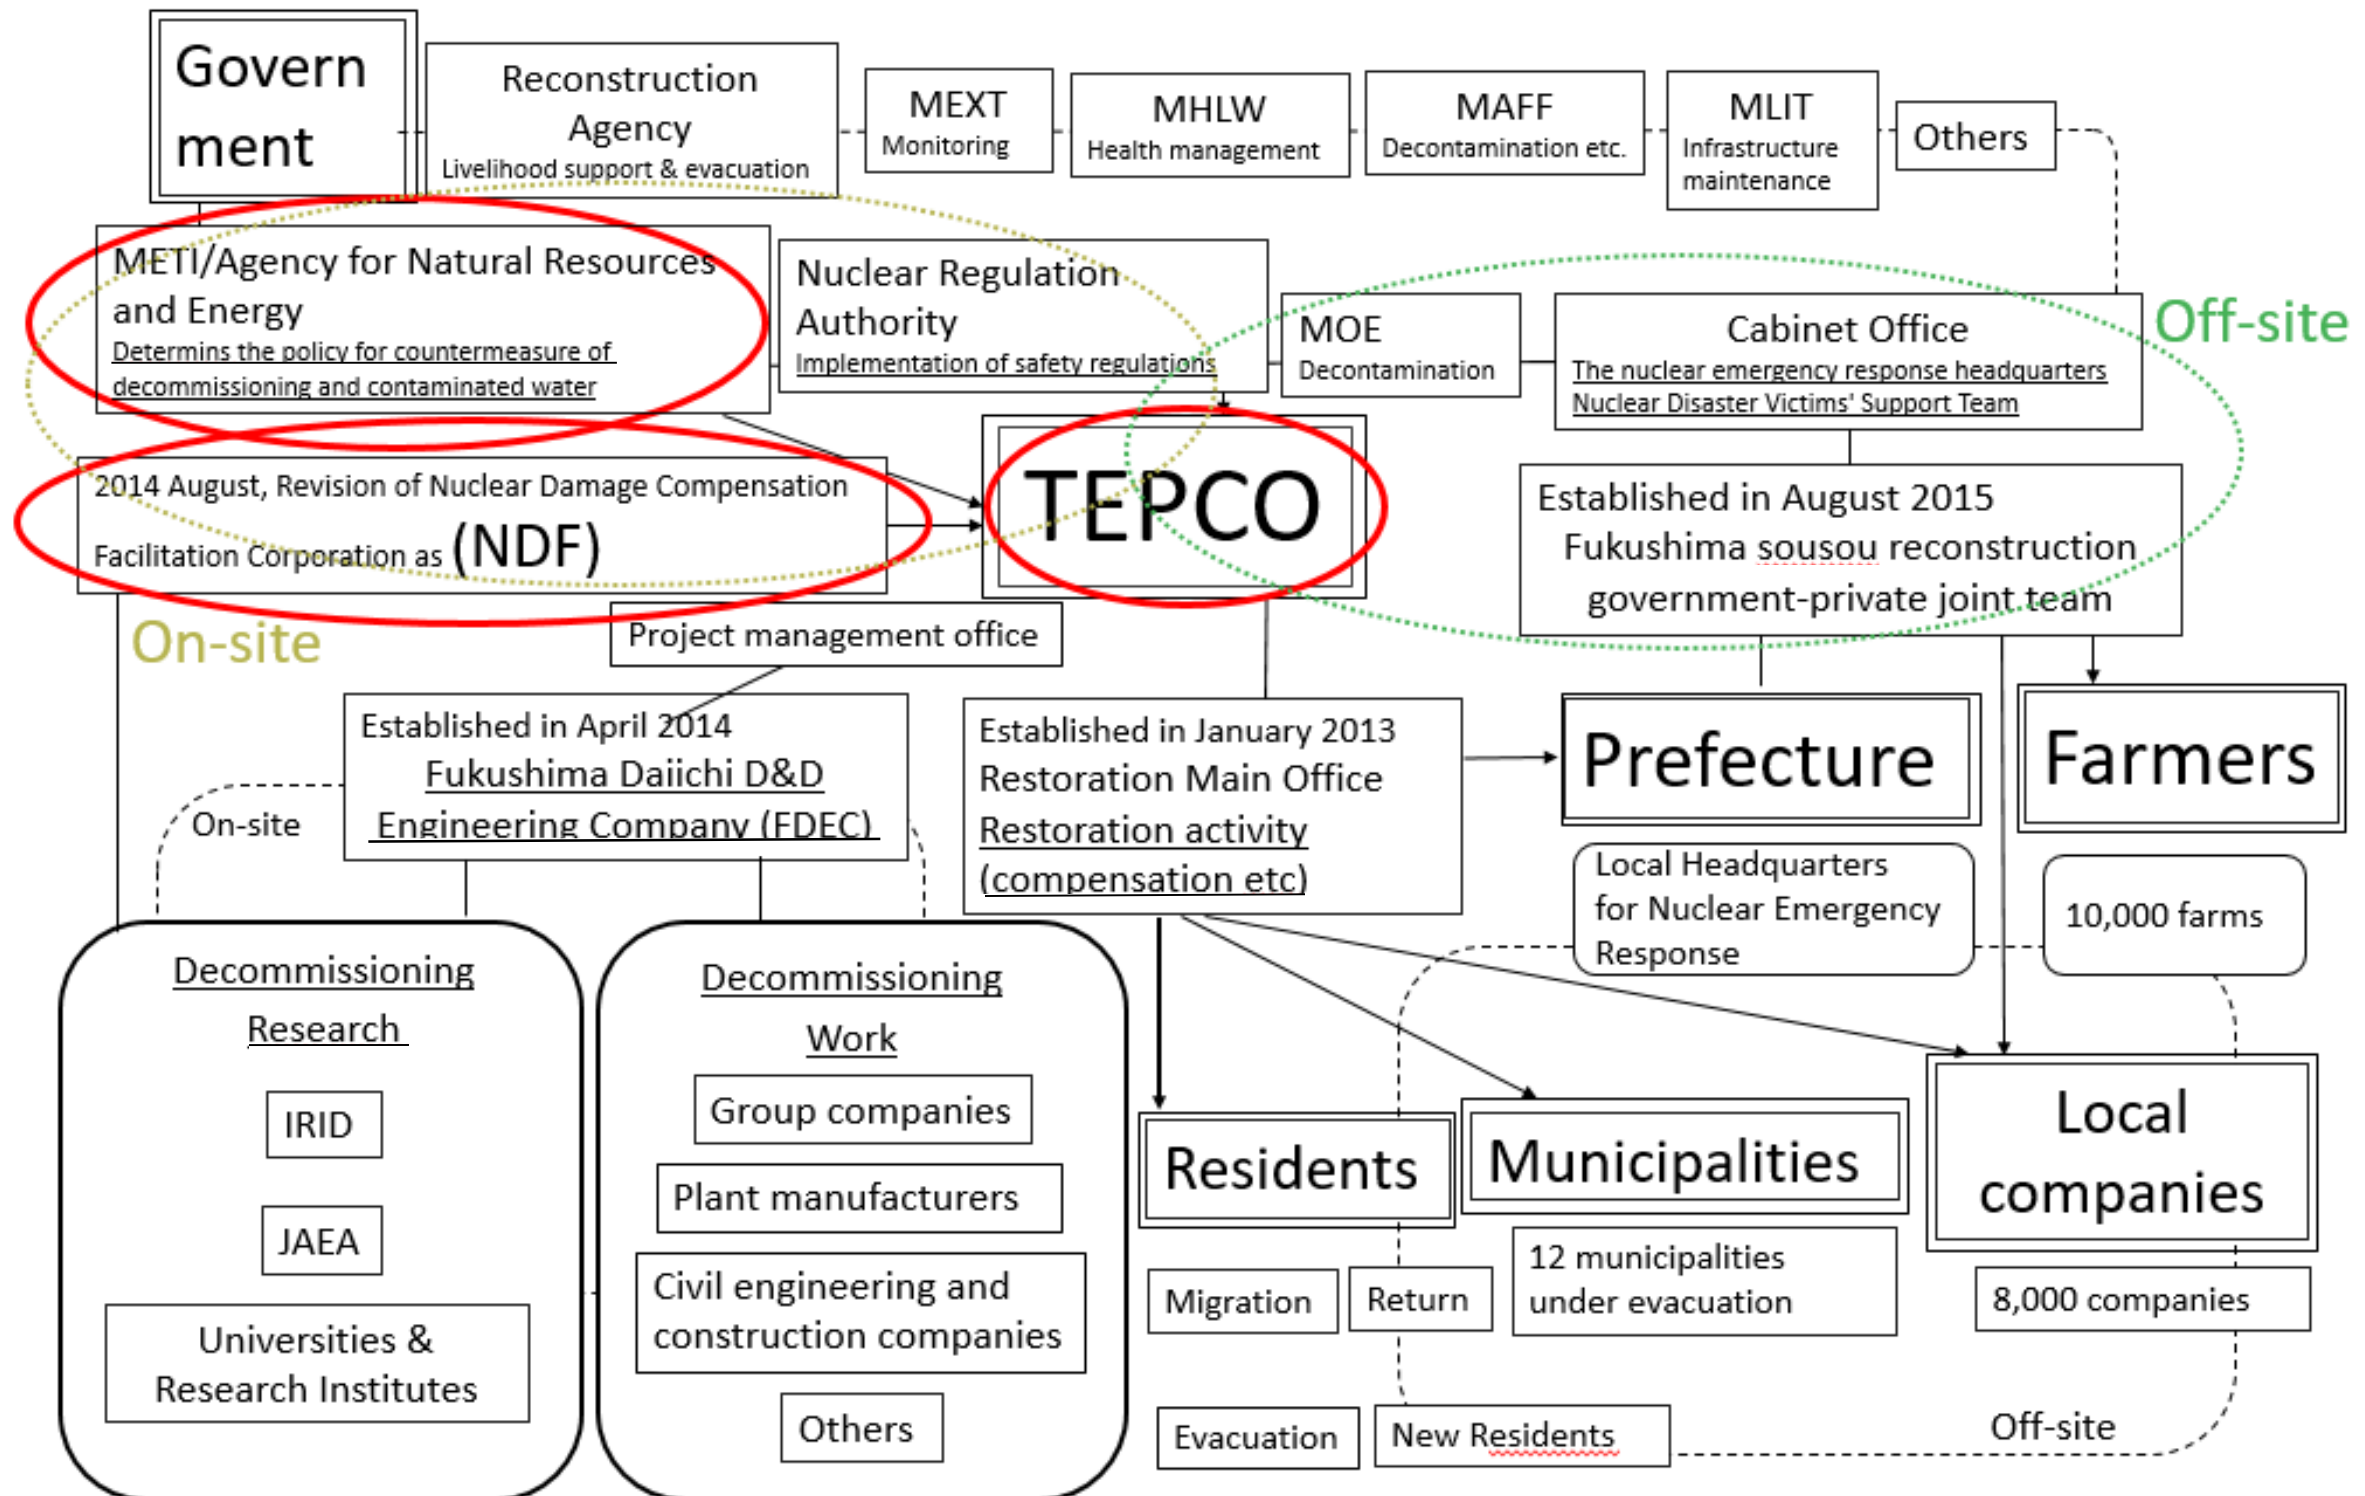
Government

Reconstruction Agency
Livelihood support & evacuation

MEXT
Monitoring

MHLW
Health management

MAFF
Decontamination etc.

MLIT
Infrastructure maintenance

Others

METI/Agency for Natural Resources and Energy
Determins the policy for countermeasure of decommissioning and contaminated water

Nuclear Regulation Authority
Implementation of safety regulations

MOE
Decontamination

Cabinet Office
The nuclear emergency response headquarters
Nuclear Disaster Victims' Support Team

Off-site

2014 August, Revision of Nuclear Damage Compensation Facilitation Corporation as (NDF)

TEPCO

Established in August 2015
Fukushima sousou reconstruction government-private joint team

On-site

Project management office

Established in April 2014
Fukushima Daiichi D&D Engineering Company (FDEC)

On-site

Established in January 2013
Restoration Main Office
Restoration activity (compensation etc)

Prefecture

Farmers

Local Headquarters for Nuclear Emergency Response

10,000 farms

Decommissioning Research

IRID

JAEA

Universities & Research Institutes

Decommissioning Work

Group companies

Plant manufacturers

Civil engineering and construction companies

Others

Residents

Municipalities

Local companies

Migration

Return

12 municipalities under evacuation

8,000 companies

Evacuation

New Residents

Off-site